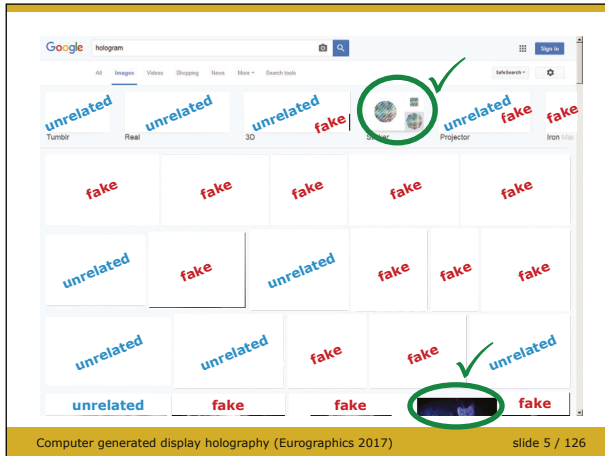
Google hologram

Sign in

All Images Videos Shopping News More Search tools

SafeSearch

unrelated Tumblr

unrelated Real

unrelated fake 3D

Sticker

unrelated fake Projector

fake Iron Ma

fake fake fake fake fake

unrelated fake unrelated fake fake fake

unrelated unrelated fake fake unrelated

unrelated fake fake fake

Computer generated display holography (Eurographics 2017) slide 5 / 126